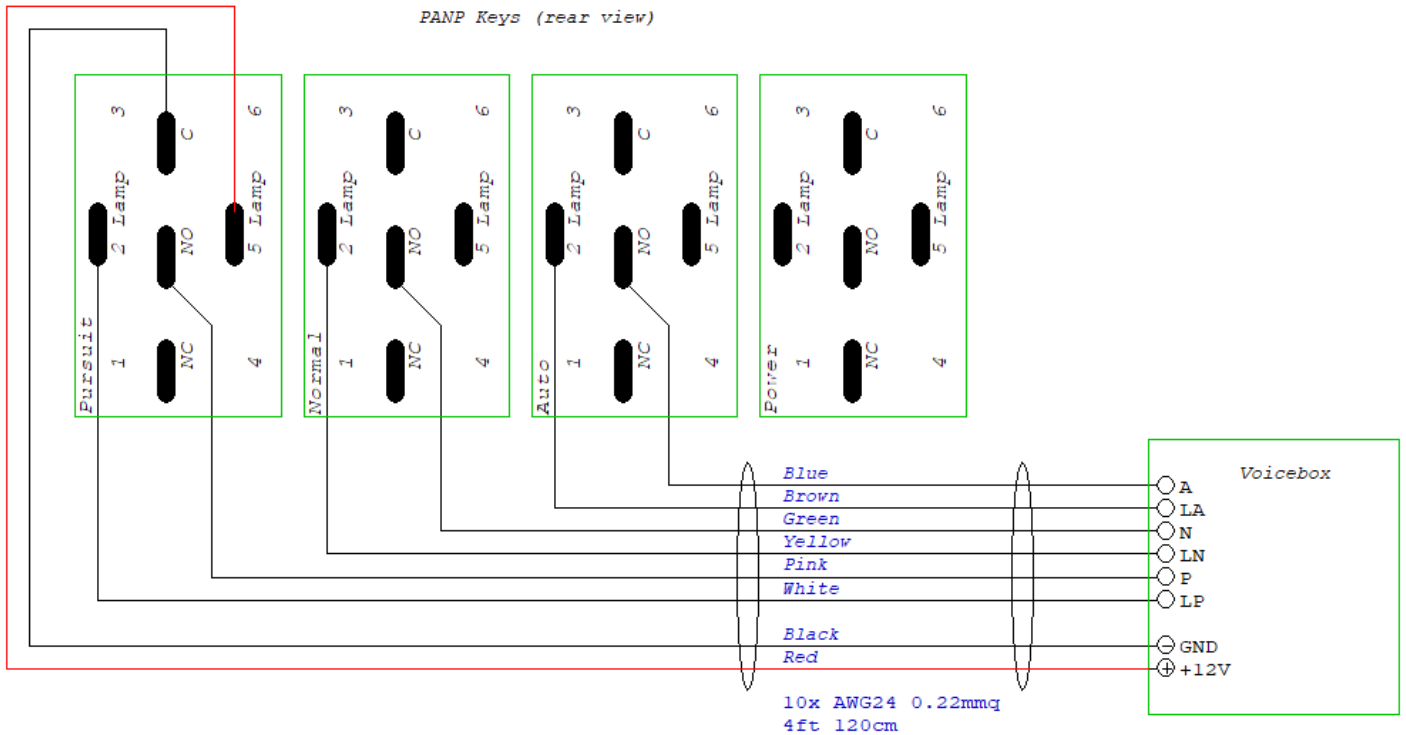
PANP Keys (rear view)

3 C 6
2 Lamp NO 5 Lamp
1 NC 4
Pursuit

3 C 6
2 Lamp NO 5 Lamp
1 NC 4
Normal

3 C 6
2 Lamp NO 5 Lamp
1 NC 4
Auto

3 C 6
2 Lamp NO 5 Lamp
1 NC 4
Power

Blue
Brown
Green
Yellow
Pink
White
Black
Red

10x AWG24 0.22mmq
4ft 120cm

Voicebox
A
LA
N
LN
P
LP
GND
+12V